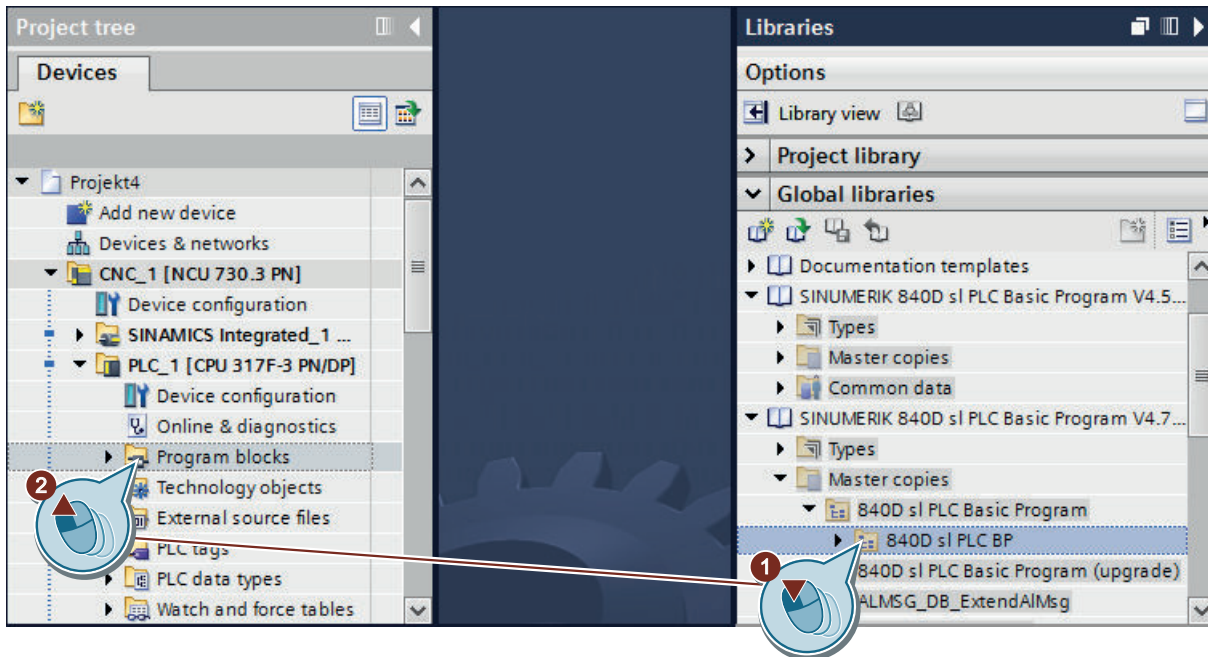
Project tree

Devices

Projekt4
Add new device
Devices & networks
CNC_1 [NCU 730.3 PN]
Device configuration
SINAMICS Integrated_1 ...
PLC_1 [CPU 317F-3 PN/DP]
Device configuration
Online & diagnostics
Program blocks
Technology objects
External source files
PLC tags
PLC data types
Watch and force tables

Libraries

Options

Library view

Project library

Global libraries

Documentation templates
SINUMERIK 840D sl PLC Basic Program V4.5...
Types
Master copies
Common data
SINUMERIK 840D sl PLC Basic Program V4.7...
Types
Master copies
840D sl PLC Basic Program
840D sl PLC BP
840D sl PLC Basic Program (upgrade)
ALMSG_DB_ExtendAlMsg

1

2